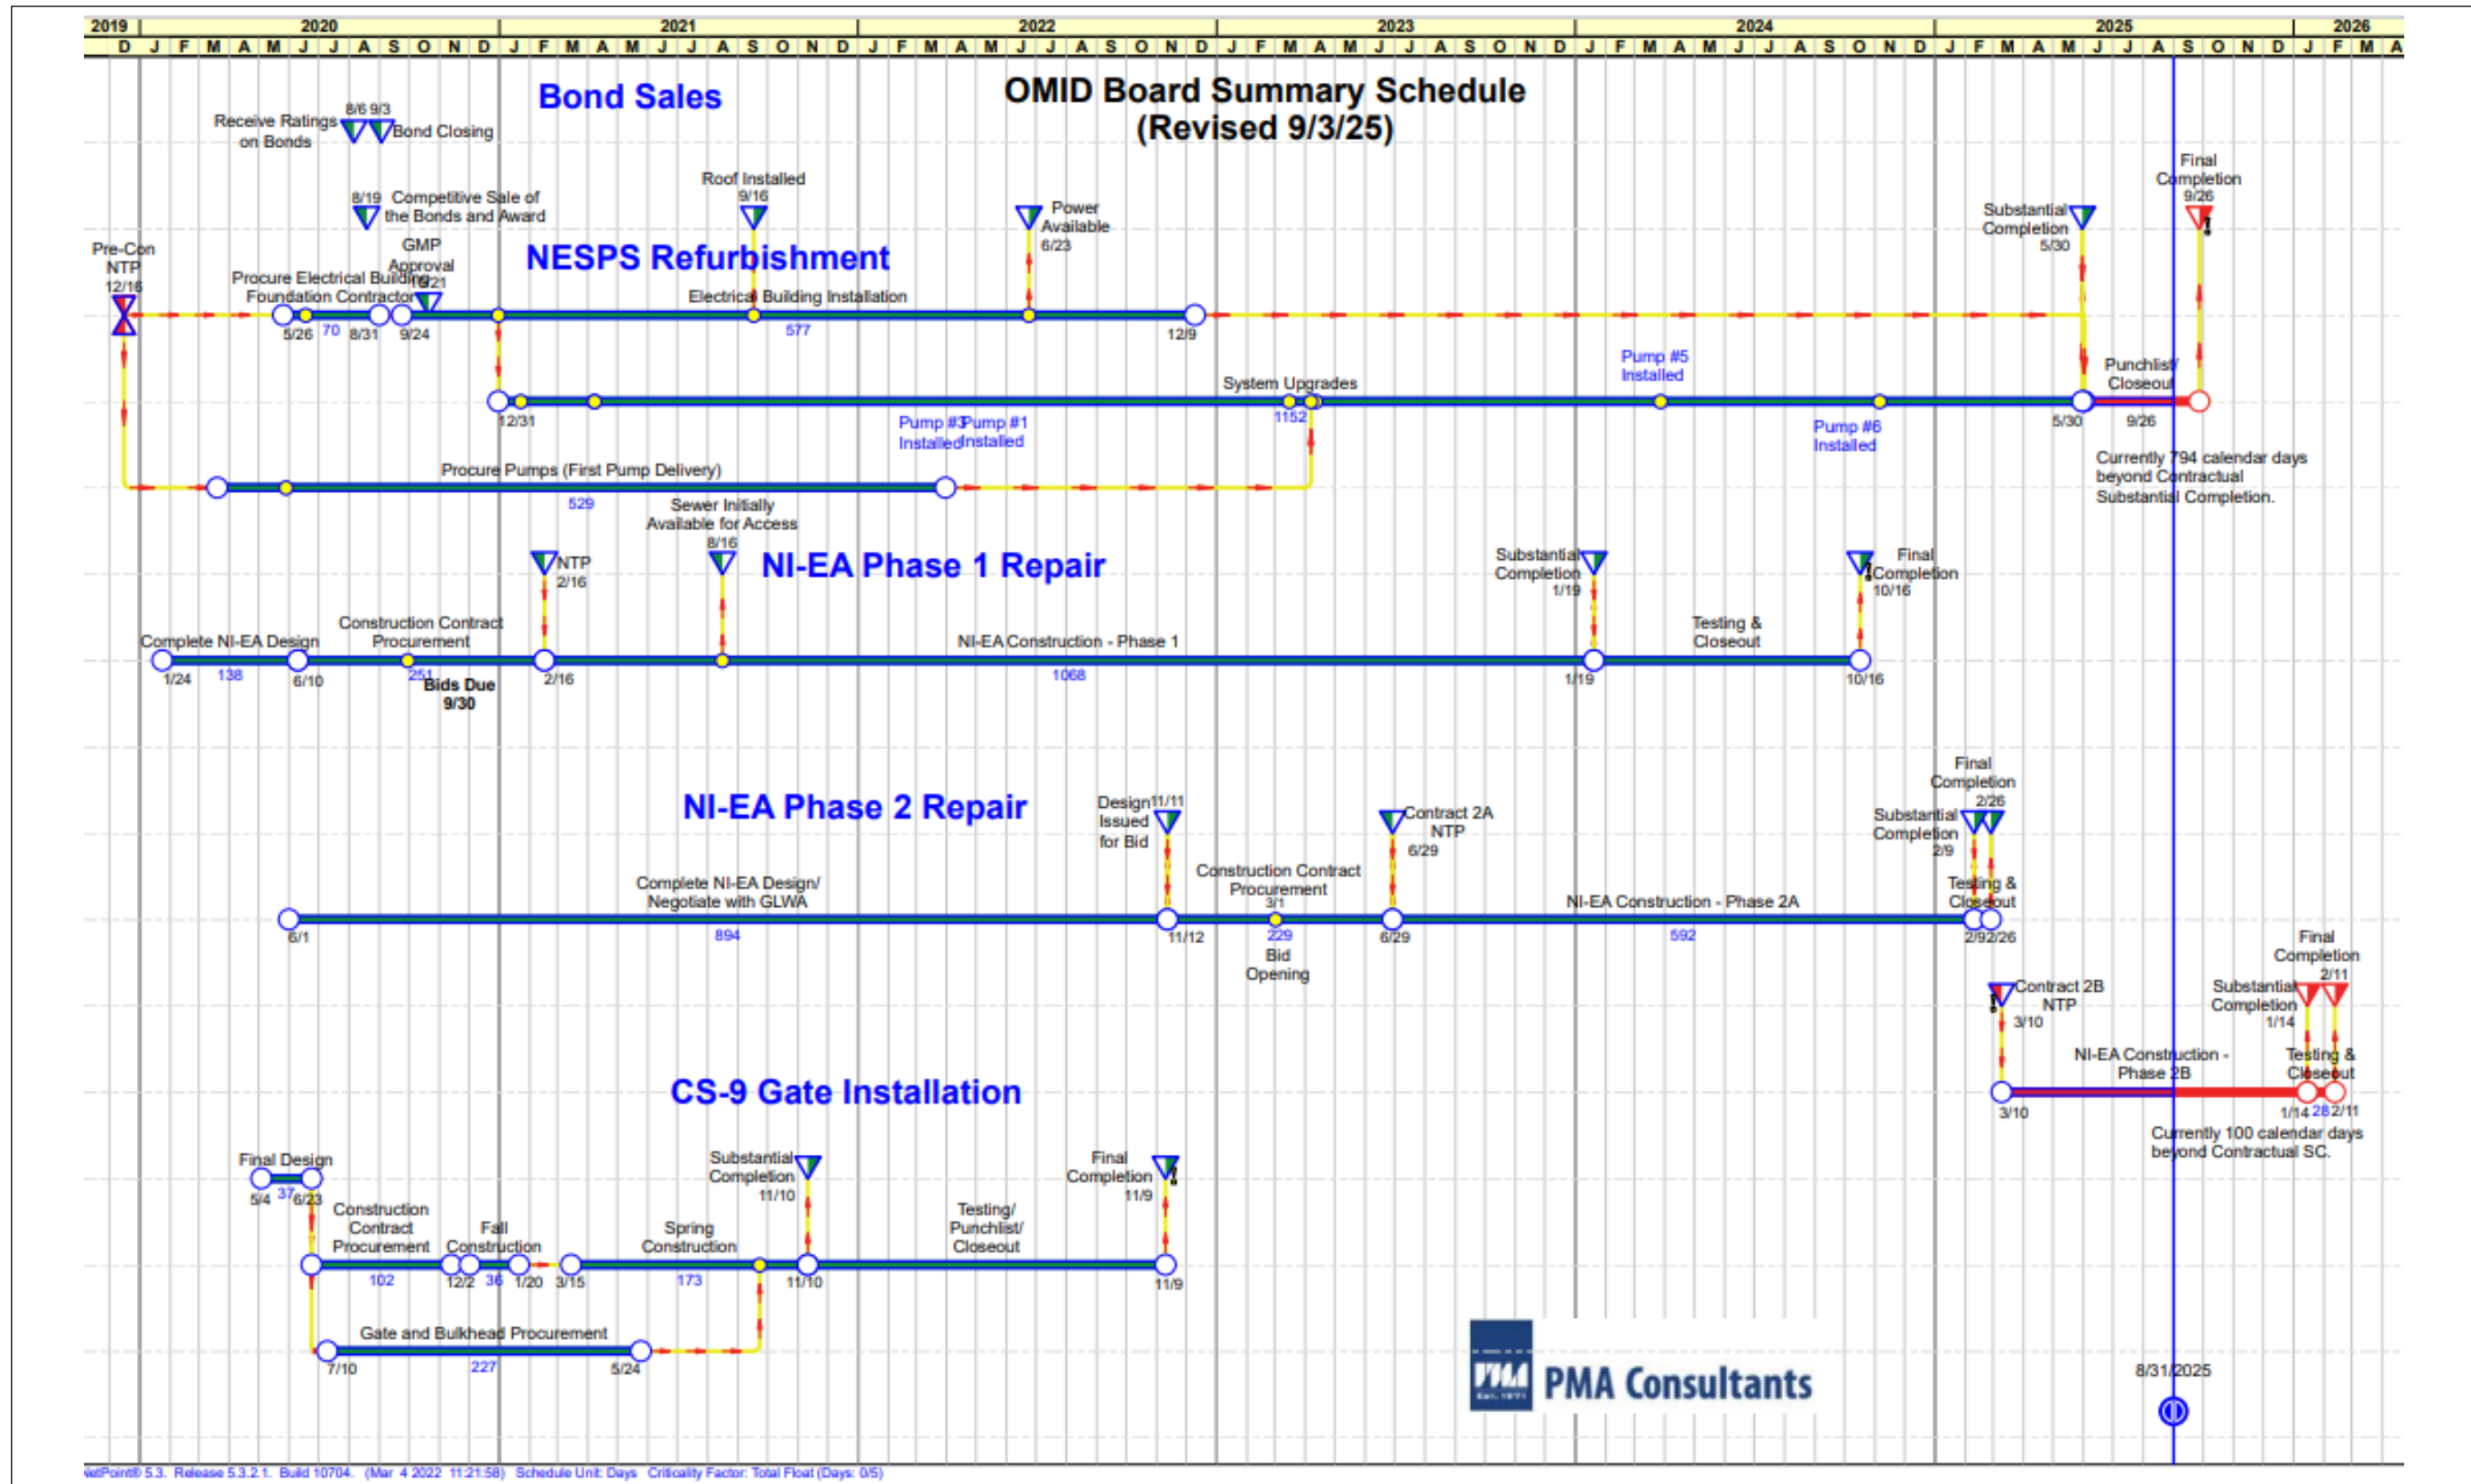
| 2019 | 2020 | 2021 | 2022 | 2023 | 2024 | 2025 | 2026 |
|---|---|---|---|---|---|---|---|
| D | J F M A M J J A S O N D | J F M A M J J A S O N D | J F M A M J J A S O N D | J F M A M J J A S O N D | J F M A M J J A S O N D | J F M A M J J A S O N D | J F M A |

OMID Board Summary Schedule
(Revised 9/3/25)

Bond Sales

Receive Ratings on Bonds 8/6 9/3 Bond Closing

8/19 Competitive Sale of the Bonds and Award

NESPS Refurbishment

Pre-Con NTP 12/16

Procure Electrical Building Foundation Contractor 5/26 70 8/31

GMP Approval 9/21 9/24

Roof Installed 9/16

Electrical Building Installation 577

Power Available 6/23

12/9

Substantial Completion 5/30

Final Completion 9/26

System Upgrades 12/31 1152

Pump #3 Installed Pump #1 Installed

Pump #5 Installed

Pump #6 Installed

Punchlist/ Closeout 5/30 9/26

Currently 794 calendar days beyond Contractual Substantial Completion.

Procure Pumps (First Pump Delivery) 529

NI-EA Phase 1 Repair

NTP 2/16

Sewer Initially Available for Access 8/16

Complete NI-EA Design 1/24 138 6/10

Construction Contract Procurement 251

Bids Due 9/30

2/16

NI-EA Construction - Phase 1 1068

Substantial Completion 1/19

Testing & Closeout

Final Completion 10/16

1/19 10/16

NI-EA Phase 2 Repair

Design Issued for Bid 11/11

Contract 2A NTP 6/29

Substantial Completion 2/9

Final Completion 2/26

Complete NI-EA Design/ Negotiate with GLWA 6/1 894 11/12

Construction Contract Procurement 3/1 229

Bid Opening

6/29

NI-EA Construction - Phase 2A 592

Testing & Closeout 2/9 2/26

Contract 2B NTP 3/10

Substantial Completion 1/14

Final Completion 2/11

NI-EA Construction - Phase 2B 3/10

Testing & Closeout 1/14 28 2/11

Currently 100 calendar days beyond Contractual SC.

CS-9 Gate Installation

Final Design 5/4 37 6/23

Construction Contract Procurement 102

Fall Construction 12/2 36 1/20

3/15

Spring Construction 173

Substantial Completion 11/10

11/10

Testing/ Punchlist/ Closeout

Final Completion 11/9

11/9

Gate and Bulkhead Procurement 7/10 227 5/24

PMA Consultants

8/31/2025

NetPoint® 5.3. Release 5.3.2.1. Build 10704. (Mar 4 2022 11:21:58) Schedule Unit: Days Criticality Factor: Total Float (Days: 0/5)